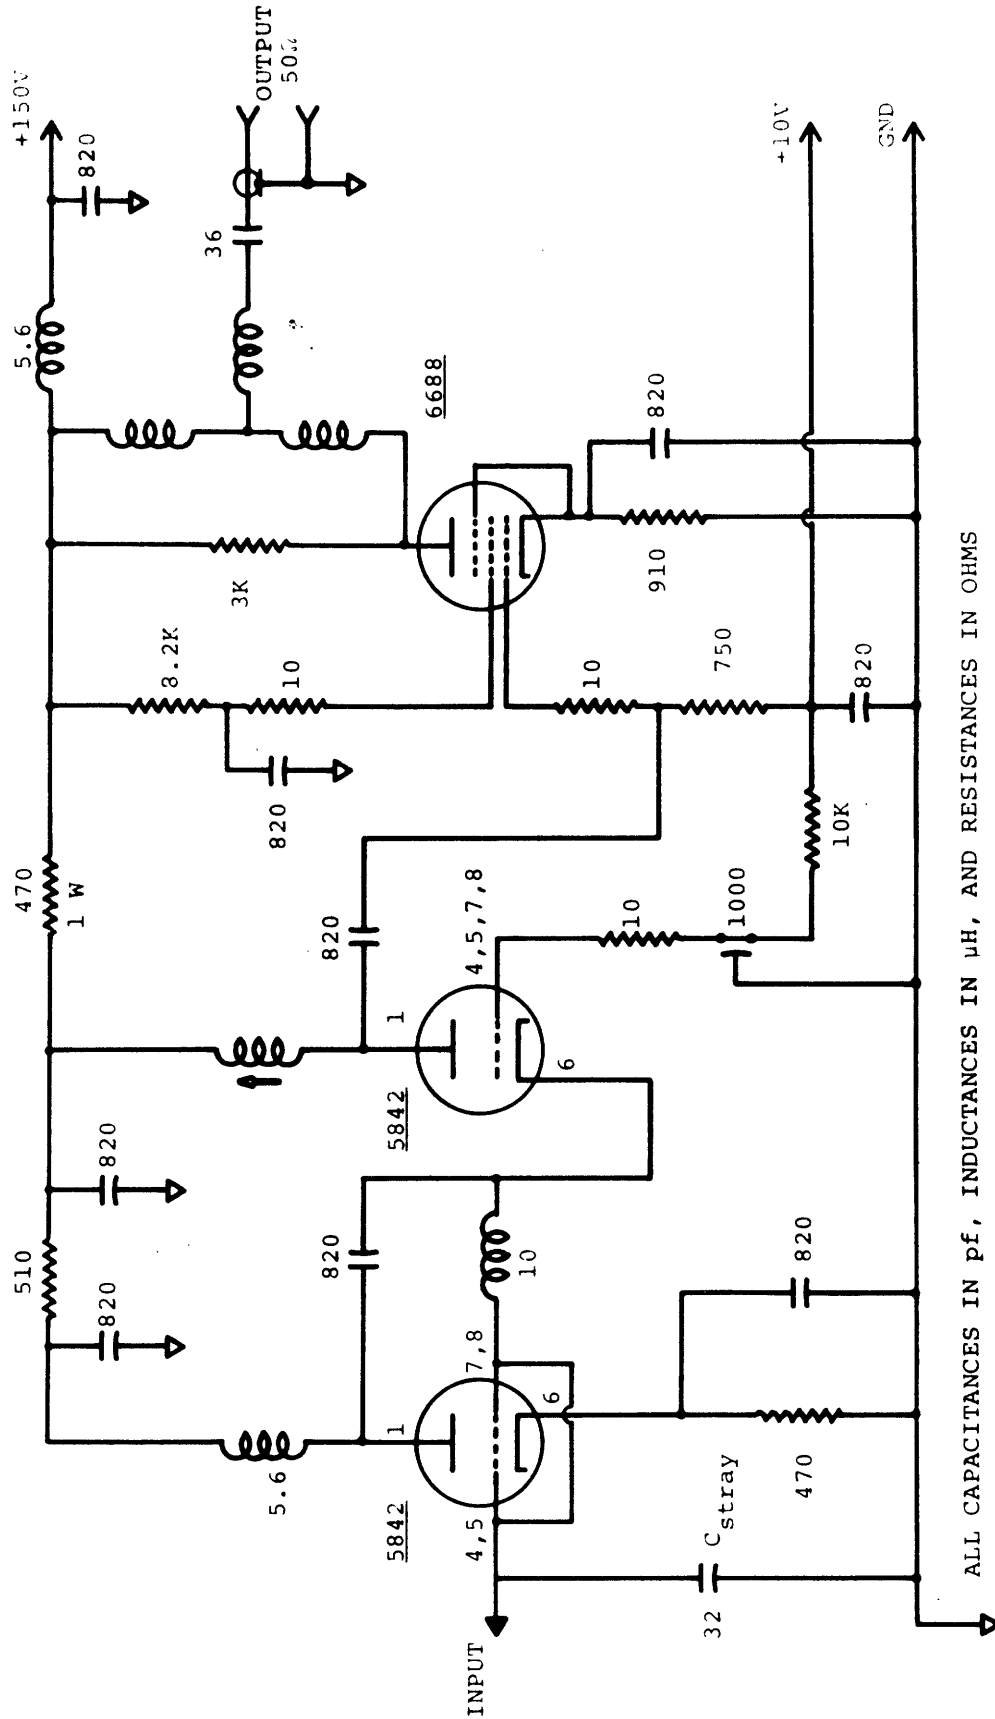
+150V
820
OUTPUT
50Ω
36
5.6
+10V
GND
6688
820
3K
910
8.2K
10
10
750
820
820
470
1 W
10K
820
4,5,7,8
10
1000
1
5842
6
820
510
820
820
10
820
7,8
1
6
5.6
5842
4,5
$C_{stray}$
470
32
INPUT
ALL CAPACITANCES IN pf, INDUCTANCES IN μH, AND RESISTANCES IN OHMS